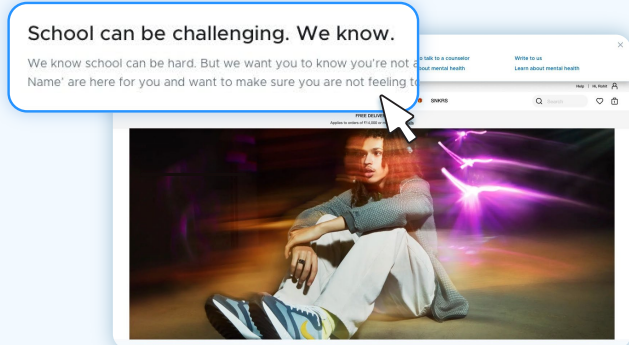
School can be challenging. We know.

We know school can be hard. But we want you to know you're not a Name' are here for you and want to make sure you are not feeling to

talk to a counselor
about mental health

Write to us
Learn about mental health

×

Help | Hi, Rohit

SNKRS

Search

FREE DELIVE
Applies to orders of ₹14,000 or